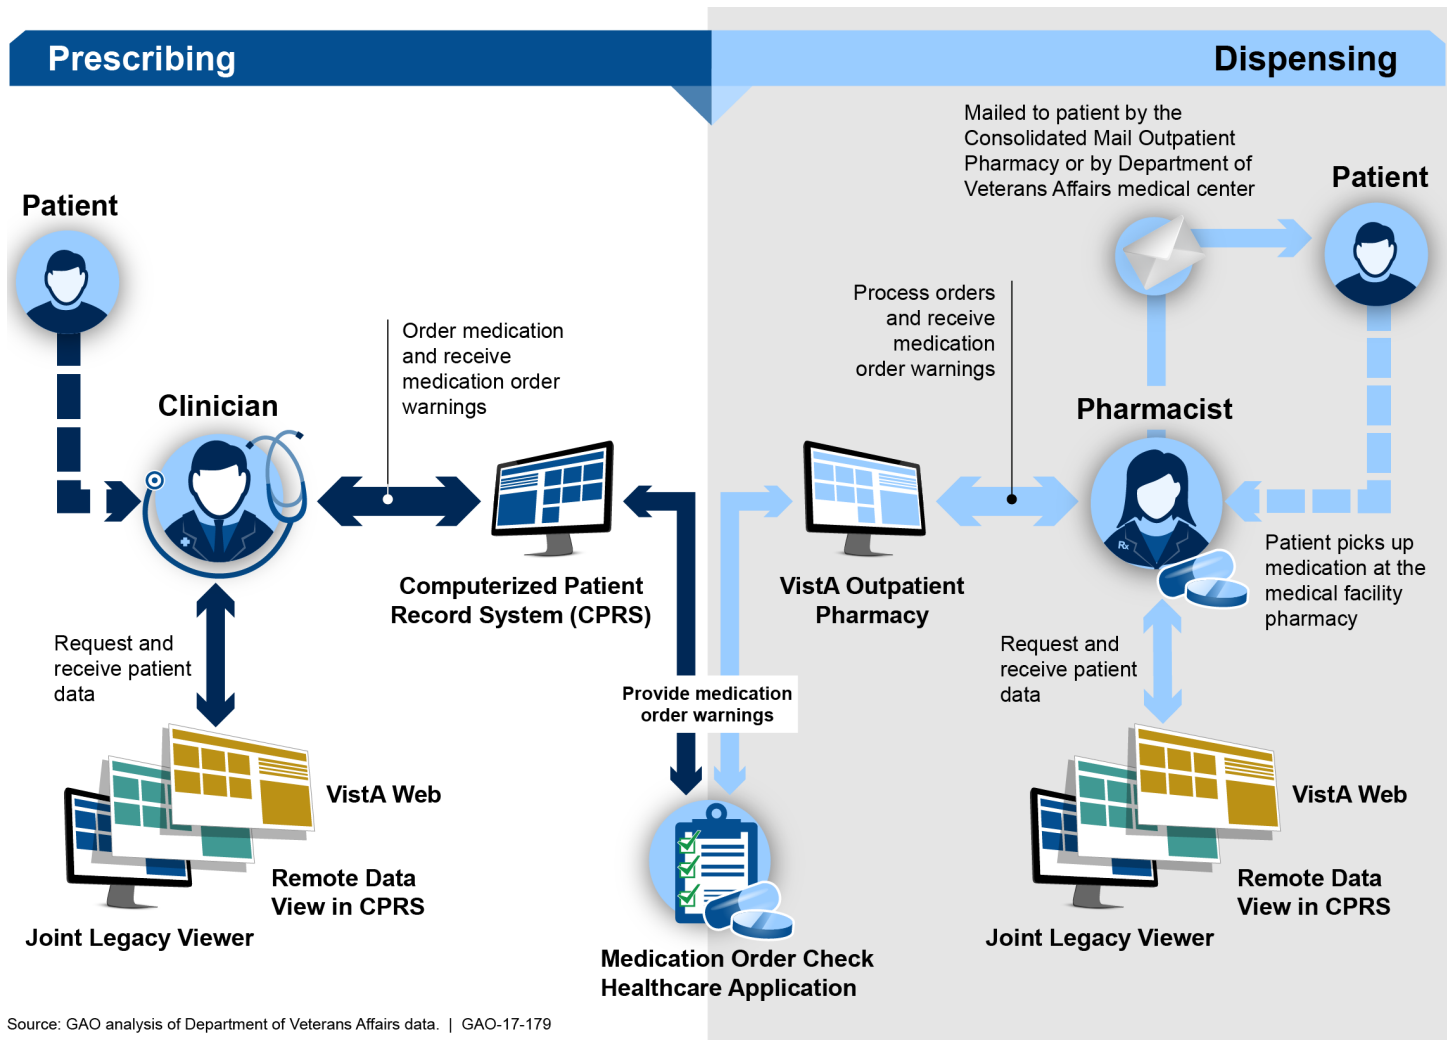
Prescribing

Dispensing

Patient

Clinician

Order medication and receive medication order warnings

Computerized Patient Record System (CPRS)

Request and receive patient data

VistA Web

Remote Data View in CPRS

Joint Legacy Viewer

Provide medication order warnings

Medication Order Check Healthcare Application

VistA Outpatient Pharmacy

Process orders and receive medication order warnings

Mailed to patient by the Consolidated Mail Outpatient Pharmacy or by Department of Veterans Affairs medical center

Patient

Pharmacist

Patient picks up medication at the medical facility pharmacy

Request and receive patient data

VistA Web

Remote Data View in CPRS

Joint Legacy Viewer

Source: GAO analysis of Department of Veterans Affairs data. | GAO-17-179